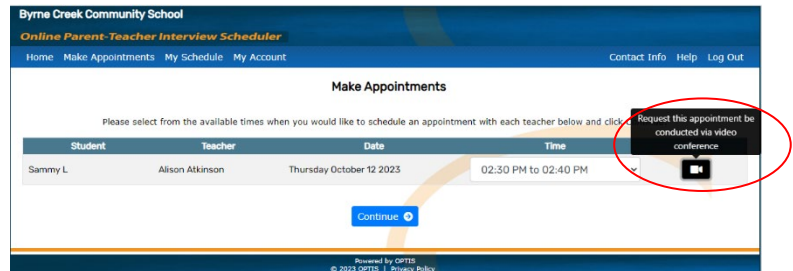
Byrne Creek Community School

Online Parent-Teacher Interview Scheduler

Home Make Appointments My Schedule My Account

Contact Info Help Log Out

Make Appointments

Please select from the available times when you would like to schedule an appointment with each teacher below and click

Request this appointment be conducted via video conference

| Student | Teacher | Date | Time | |
|---|---|---|---|---|
| Sammy L | Alison Atkinson | Thursday October 12 2023 | 02:30 PM to 02:40 PM | |

Continue

Powered by OPTIS
© 2023 OPTIS | Privacy Policy